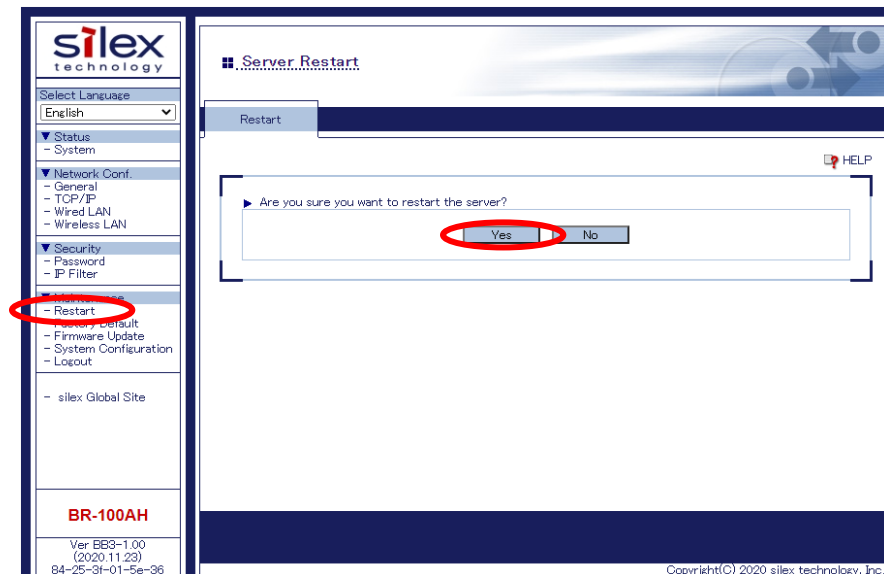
silex
technology

Select Language
English

▼ Status
- System

▼ Network Conf.
- General
- TCP/IP
- Wired LAN
- Wireless LAN

▼ Security
- Password
- IP Filter

▼ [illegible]
- Restart
- Factory Default
- Firmware Update
- System Configuration
- Logout

- silex Global Site

BR-100AH

Ver BB3-1.00
(2020.11.23)
84-25-3f-01-5e-36

Server Restart

Restart

HELP

▶ Are you sure you want to restart the server?

Yes No

Copyright(C) 2020 silex technology, Inc.